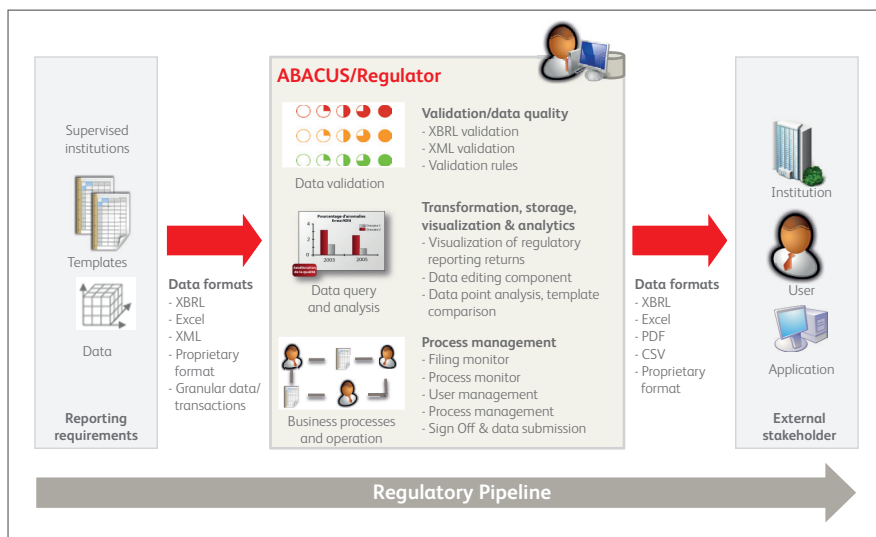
Supervised institutions

Templates

Data

Reporting requirements

Data formats
- XBRL
- Excel
- XML
- Proprietary format
- Granular data/ transactions

ABACUS/Regulator

Data validation

Validation/data quality
- XBRL validation
- XML validation
- Validation rules

Pourcentage d'anomalies
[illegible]

2003

2005

Data query and analysis

Transformation, storage, visualization & analytics
- Visualization of regulatory reporting returns
- Data editing component
- Data point analysis, template comparison

Business processes and operation

Process management
- Filing monitor
- Process monitor
- User management
- Process management
- Sign Off & data submission

Data formats
- XBRL
- Excel
- PDF
- CSV
- Proprietary format

Institution

User

Application

External stakeholder

Regulatory Pipeline